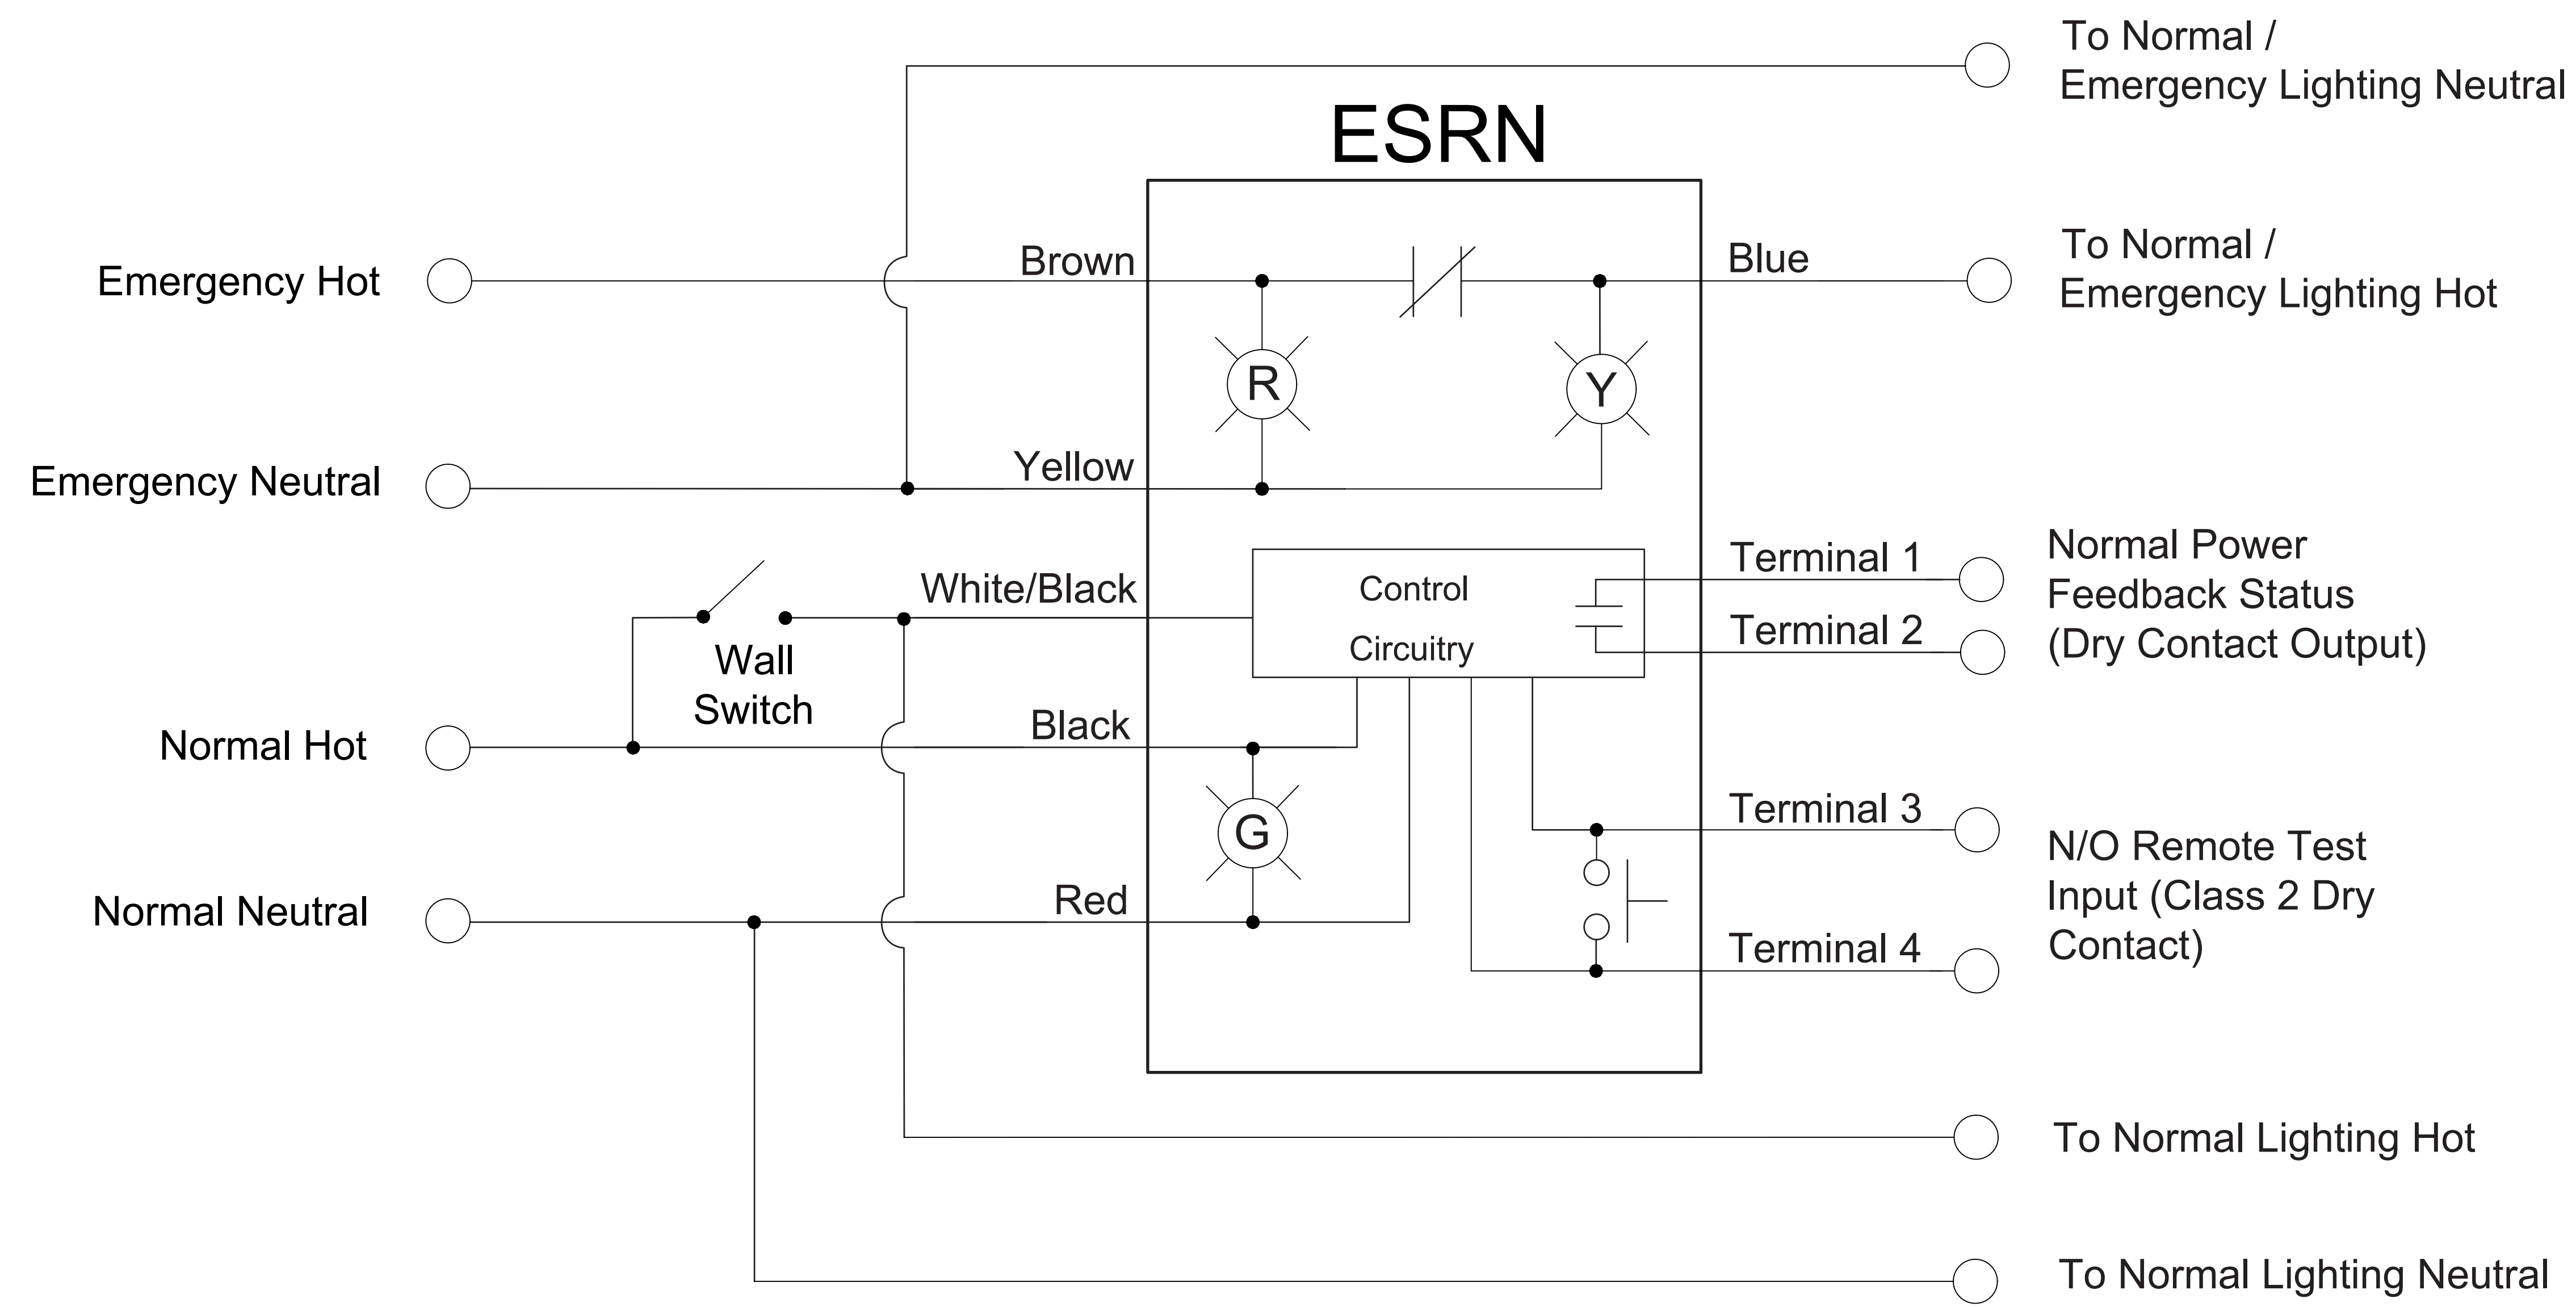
To Normal /
Emergency Lighting Neutral

ESRN

Emergency Hot

Brown

Blue

To Normal /
Emergency Lighting Hot

R

Y

Emergency Neutral

Yellow

Control
Circuitry

Terminal 1

Terminal 2

Normal Power
Feedback Status
(Dry Contact Output)

White/Black

Wall
Switch

Normal Hot

Black

G

Terminal 3

N/O Remote Test
Input (Class 2 Dry
Contact)

Normal Neutral

Red

Terminal 4

To Normal Lighting Hot

To Normal Lighting Neutral